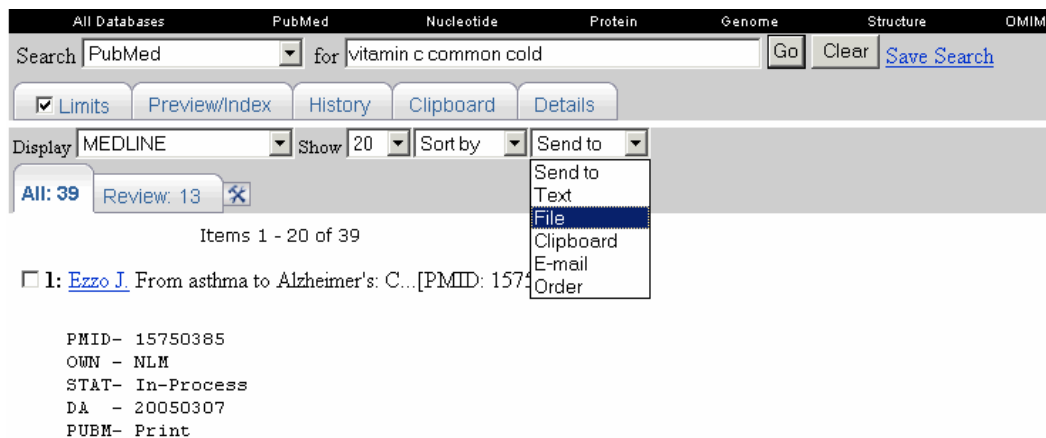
All Databases PubMed Nucleotide Protein Genome Structure OMIM

Search PubMed for vitamin c common cold Go Clear Save Search

Limits Preview/Index History Clipboard Details

Display MEDLINE Show 20 Sort by Send to

Send to
Text
File
Clipboard
E-mail
Order

All: 39 Review: 13

Items 1 - 20 of 39

1: Ezzo J. From asthma to Alzheimer's: C...[PMID: 1575

PMID- 15750385
OWN - NLM
STAT- In-Process
DA - 20050307
PUBM- Print